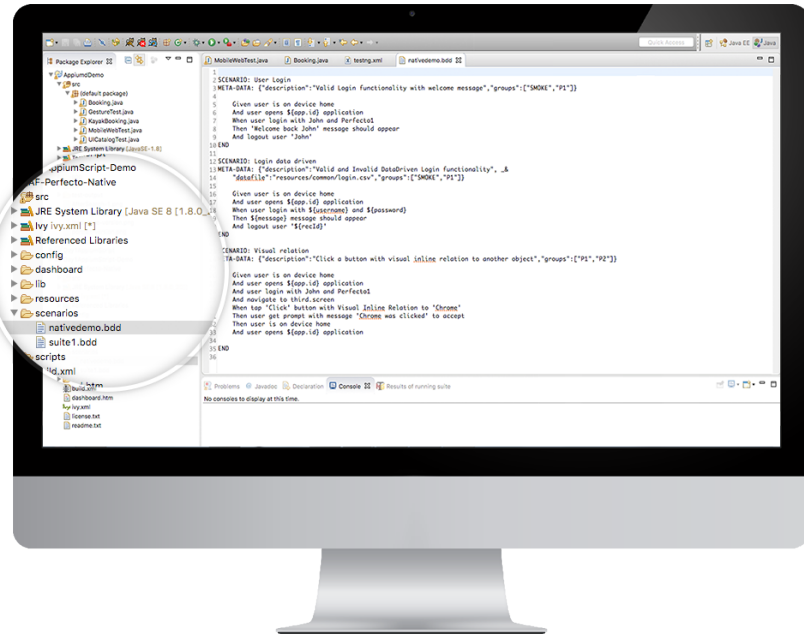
Quick Access
Java EE
Java

Package Explorer
AppiumDemo
src
(default package)
Booking.java
GestureTest.java
KayakBooking.java
MobileWebTest.java
UICatalogTest.java
JRE System Library [JavaSE-1.8]
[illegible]
AppiumScript-Demo
QAF-Perfecto-Native
src
JRE System Library [Java SE 8 [1.8.0_
ivy ivy.xml [*]
Referenced Libraries
config
dashboard
lib
resources
scenarios
nativedemo.bdd
suite1.bdd
scripts
build.xml
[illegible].htm
build.xml
dashboard.htm
ivy.xml
license.txt
readme.txt

MobileWebTest.java
Booking.java
testng.xml
nativedemo.bdd

1
2 SCENARIO: User Login
3 META-DATA: {"description":"Valid Login functionality with welcome message","groups":["SMOKE","P1"]}
4
5 Given user is on device home
6 And user opens ${app.id} application
7 When user login with John and Perfecto1
8 Then 'Welcome back John' message should appear
9 And logout user 'John'
10 END
11
12 SCENARIO: Login data driven
13 META-DATA: {"description":"Valid and Invalid DataDriven Login functionality", ..&
14 "datafile":"resources/common/login.csv","groups":["SMOKE","P1"]}
15
Given user is on device home
And user opens ${app.id} application
When user login with ${username} and ${password}
Then ${message} message should appear
And logout user '${recId}'
END

SCENARIO: Visual relation
META-DATA: {"description":"Click a button with visual inline relation to another object","groups":["P1","P2"]}

Given user is on device home
And user opens ${app.id} application
And user login with John and Perfecto1
And navigate to third.screen
When tap 'Click' button with Visual Inline Relation to 'Chrome'
Then user get prompt with message 'Chrome was clicked' to accept
Then user is on device home
And user opens ${app.id} application

33 END
35
36

Problems
Javadoc
Declaration
Console
Results of running suite
No consoles to display at this time.